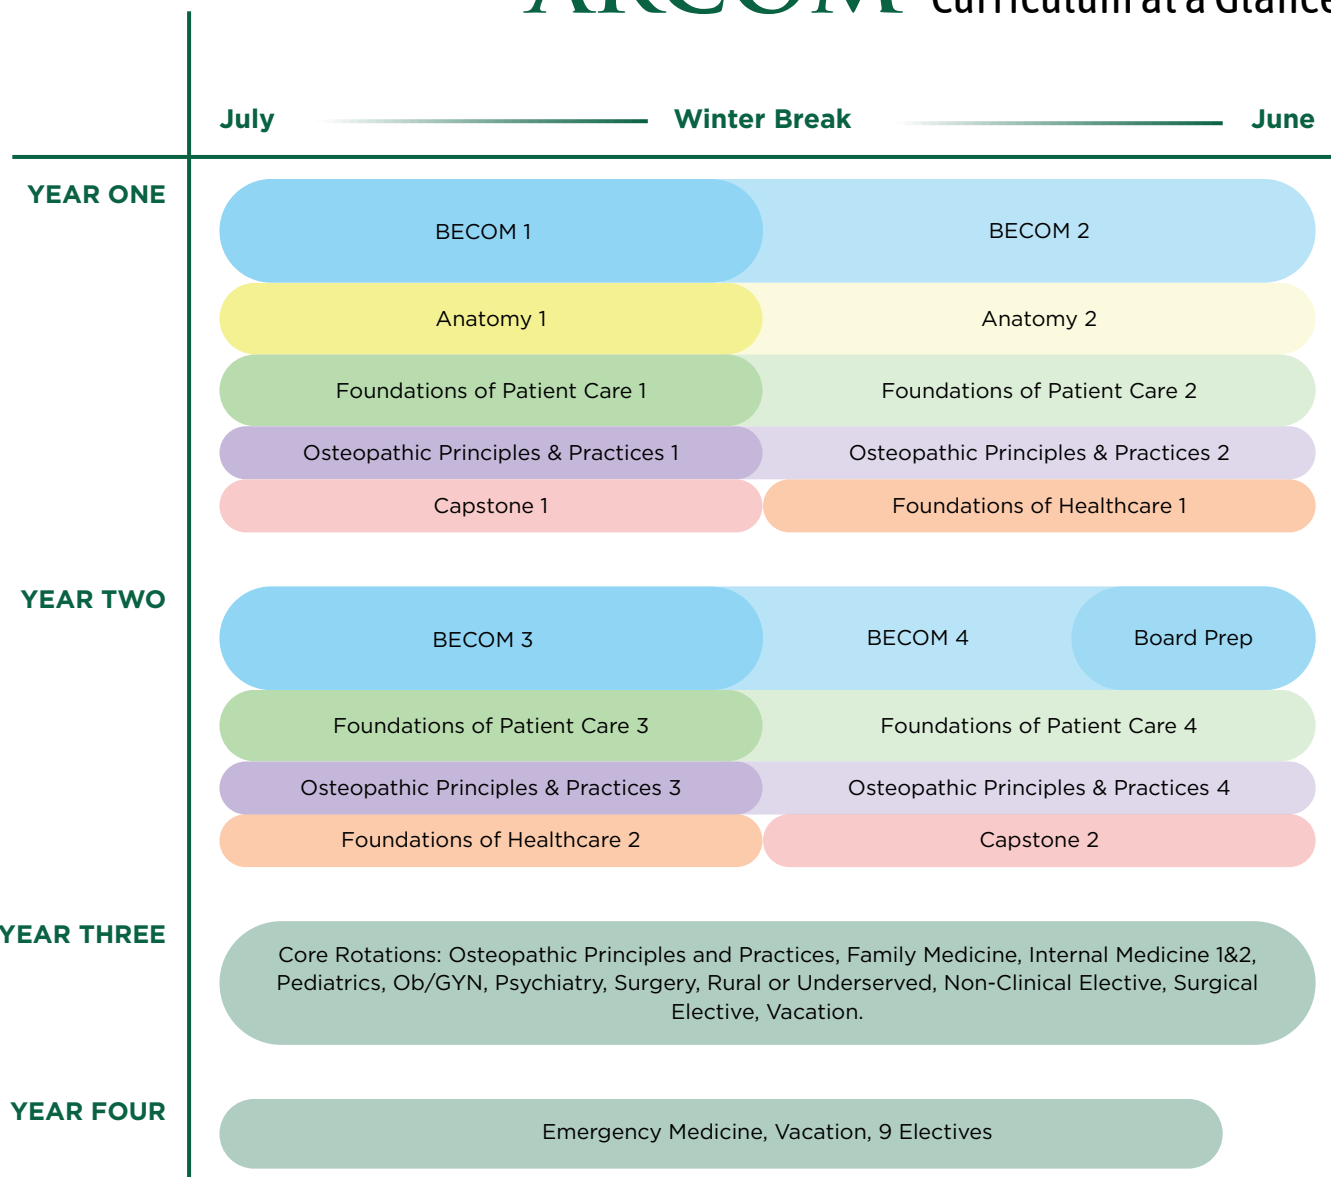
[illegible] Curriculum at a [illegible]

July Winter Break June

YEAR ONE

BECOM 1 BECOM 2

Anatomy 1 Anatomy 2

Foundations of Patient Care 1 Foundations of Patient Care 2

Osteopathic Principles & Practices 1 Osteopathic Principles & Practices 2

Capstone 1 Foundations of Healthcare 1

YEAR TWO

BECOM 3 BECOM 4 Board Prep

Foundations of Patient Care 3 Foundations of Patient Care 4

Osteopathic Principles & Practices 3 Osteopathic Principles & Practices 4

Foundations of Healthcare 2 Capstone 2

YEAR THREE

Core Rotations: Osteopathic Principles and Practices, Family Medicine, Internal Medicine 1&2, Pediatrics, Ob/GYN, Psychiatry, Surgery, Rural or Underserved, Non-Clinical Elective, Surgical Elective, Vacation.

YEAR FOUR

Emergency Medicine, Vacation, 9 Electives